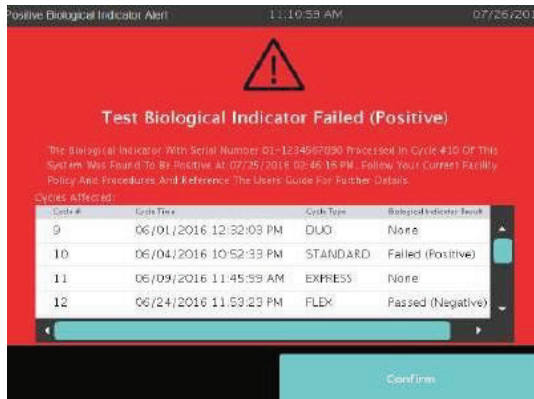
Positive Biological Indicator Alert 11:10:59 AM 07/26/201

Test Biological Indicator Failed (Positive)

The Biological Indicator With Serial Number 01-1234567890 Processed In Cycle #10 Of This System Was Found To Be Positive At 07/25/2016 02:46:16 PM. Follow Your Current Facility Policy And Procedures And Reference The User's Guide For Further Details.

Cycles Affected:

| Cycle # | Cycle Time | Cycle Type | Biological Indicator Result |
|---|---|---|---|
| 9 | 06/01/2016 12:32:03 PM | DUO | None |
| 10 | 06/04/2016 10:52:33 PM | STANDARD | Failed (Positive) |
| 11 | 06/09/2016 11:45:59 AM | EXPRESS | None |
| 12 | 06/24/2016 11:53:23 PM | FLEX | Passed (Negative) |

Confirm